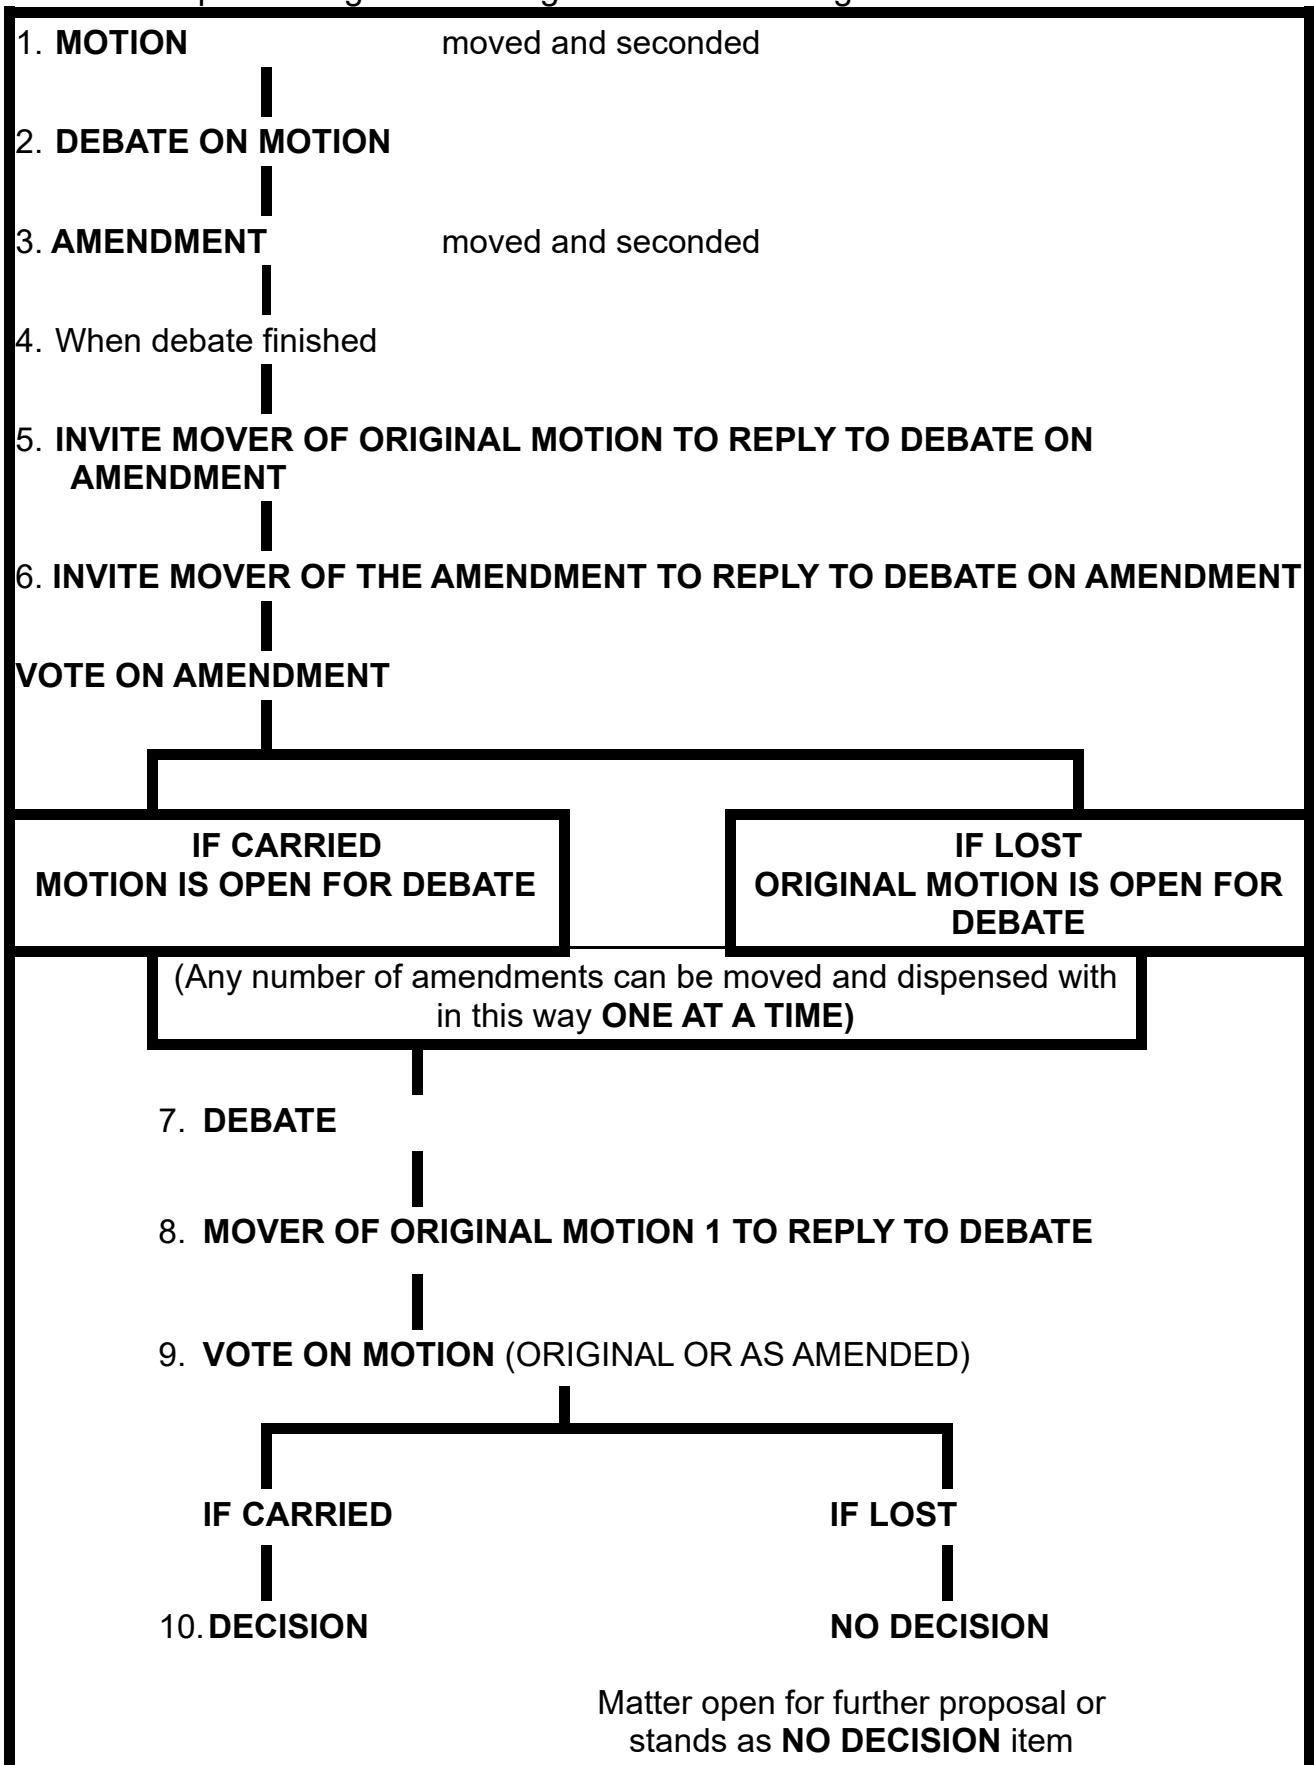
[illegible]

1. **MOTION** moved and seconded

2. **DEBATE ON MOTION**

3. **AMENDMENT** moved and seconded

4. When debate finished

5. **INVITE MOVER OF ORIGINAL MOTION TO REPLY TO DEBATE ON AMENDMENT**

6. **INVITE MOVER OF THE AMENDMENT TO REPLY TO DEBATE ON AMENDMENT**

**VOTE ON AMENDMENT**

**IF CARRIED MOTION IS OPEN FOR DEBATE**

**IF LOST ORIGINAL MOTION IS OPEN FOR DEBATE**

(Any number of amendments can be moved and dispensed with in this way **ONE AT A TIME)**

7. **DEBATE**

8. **MOVER OF ORIGINAL MOTION 1 TO REPLY TO DEBATE**

9. **VOTE ON MOTION** (ORIGINAL OR AS AMENDED)

**IF CARRIED**

**IF LOST**

10. **DECISION**

**NO DECISION**

Matter open for further proposal or stands as **NO DECISION** item